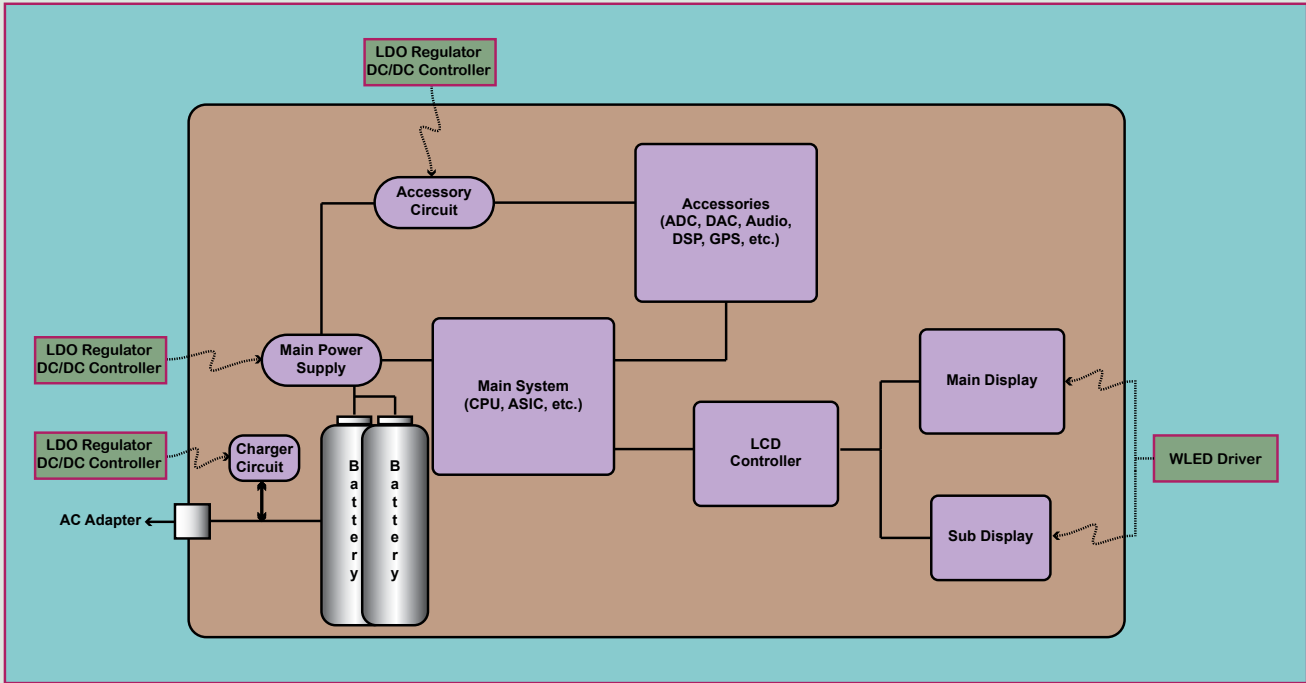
LDO Regulator
DC/DC Controller

Accessory Circuit

Accessories (ADC, DAC, Audio, DSP, GPS, etc.)

LDO Regulator
DC/DC Controller

Main Power Supply

Main System (CPU, ASIC, etc.)

Main Display

LDO Regulator
DC/DC Controller

Charger Circuit

Battery

Battery

LCD Controller

WLED Driver

AC Adapter

Sub Display